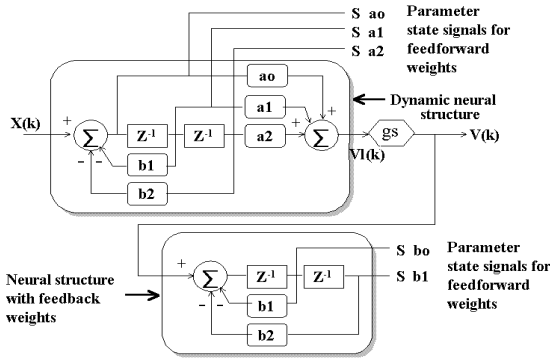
S ao
S a1
S a2
Parameter state signals for feedforward weights

X(k)
+
$\Sigma$
-
-
$Z^{-1}$
$Z^{-1}$
b1
b2
ao
a1
a2
+
+
$\Sigma$
Dynamic neural structure
gs
V(k)
Vl(k)

+
$\Sigma$
-
-
$Z^{-1}$
$Z^{-1}$
b1
b2
S bo
S b1
Parameter state signals for feedforward weights
Neural structure with feedback weights